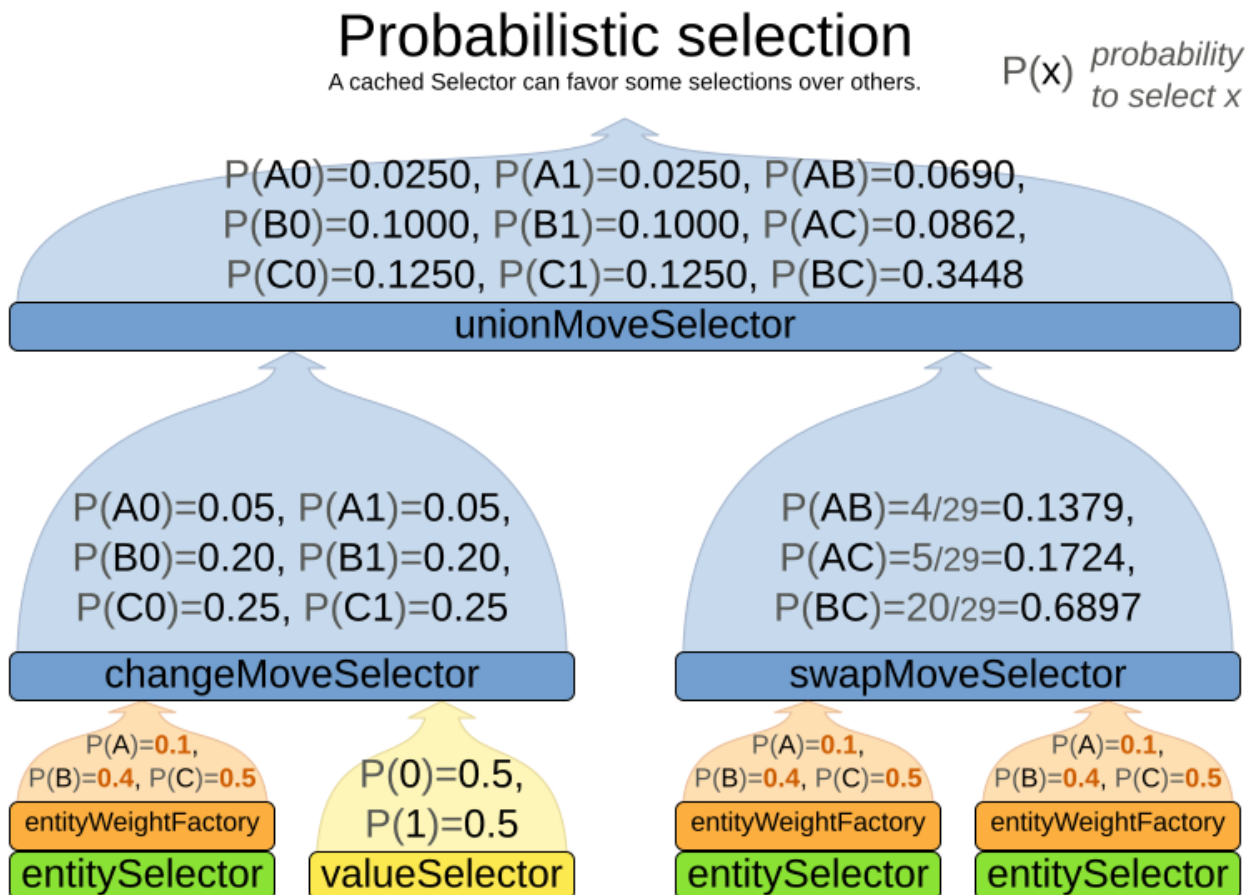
Probabilistic selection
A cached Selector can favor some selections over others.

P(x) probability to select x

P(A0)=0.0250, P(A1)=0.0250, P(AB)=0.0690,
P(B0)=0.1000, P(B1)=0.1000, P(AC)=0.0862,
P(C0)=0.1250, P(C1)=0.1250, P(BC)=0.3448

unionMoveSelector

P(A0)=0.05, P(A1)=0.05,
P(B0)=0.20, P(B1)=0.20,
P(C0)=0.25, P(C1)=0.25

changeMoveSelector

P(AB)=4/29=0.1379,
P(AC)=5/29=0.1724,
P(BC)=20/29=0.6897

swapMoveSelector

P(A)=0.1,
P(B)=0.4, P(C)=0.5

entityWeightFactory

entitySelector

P(0)=0.5,
P(1)=0.5

valueSelector

P(A)=0.1,
P(B)=0.4, P(C)=0.5

entityWeightFactory

entitySelector

P(A)=0.1,
P(B)=0.4, P(C)=0.5

entityWeightFactory

entitySelector